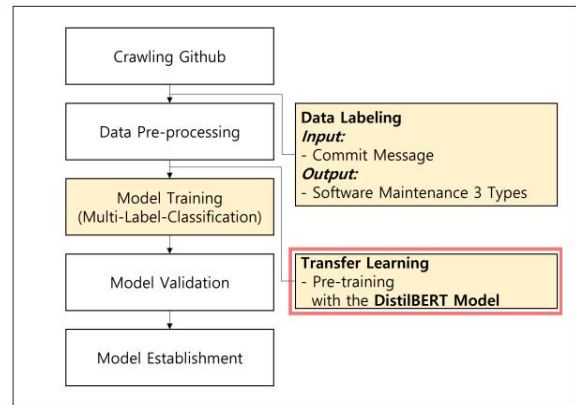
Crawling Github

Data Pre-processing

Model Training
(Multi-Label-Classification)

Model Validation

Model Establishment

**Data Labeling**
***Input:***
- Commit Message
***Output:***
- Software Maintenance 3 Types

**Transfer Learning**
- Pre-training
with the **DistilBERT Model**